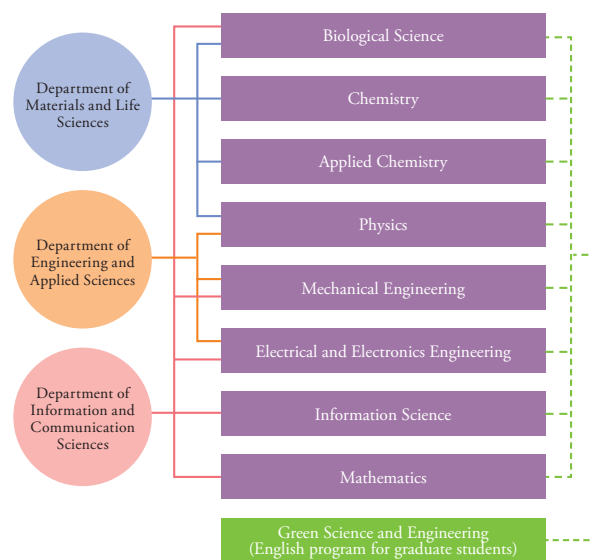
Department of Materials and Life Sciences

Department of Engineering and Applied Sciences

Department of Information and Communication Sciences

Biological Science

Chemistry

Applied Chemistry

Physics

Mechanical Engineering

Electrical and Electronics Engineering

Information Science

Mathematics

Green Science and Engineering (English program for graduate students)